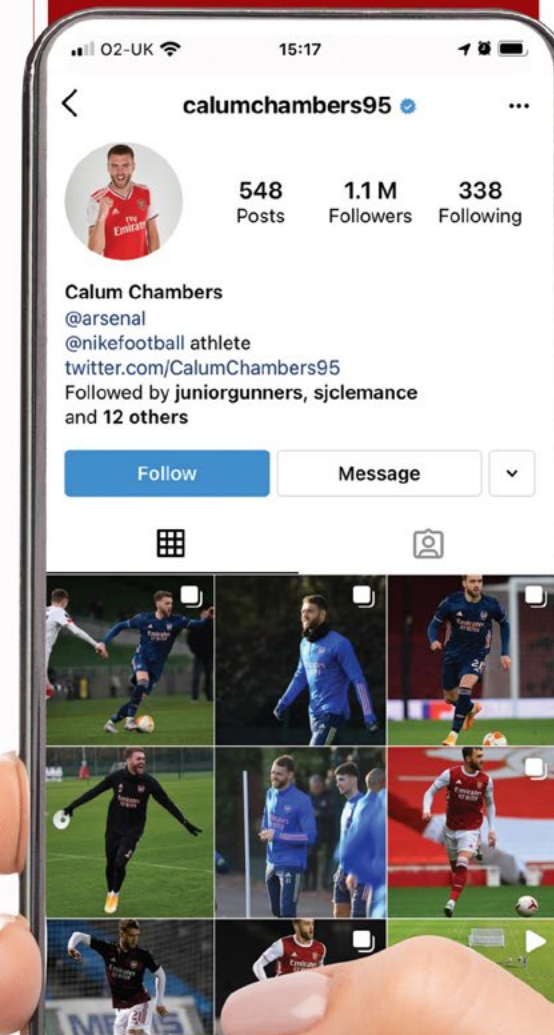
O2-UK 15:17

calumchambers95

548 Posts
1.1 M Followers
338 Following

Calum Chambers
@arsenal
@nikefootball athlete
twitter.com/CalumChambers95
Followed by juniorgunners, sjclemance and 12 others

Follow
Message